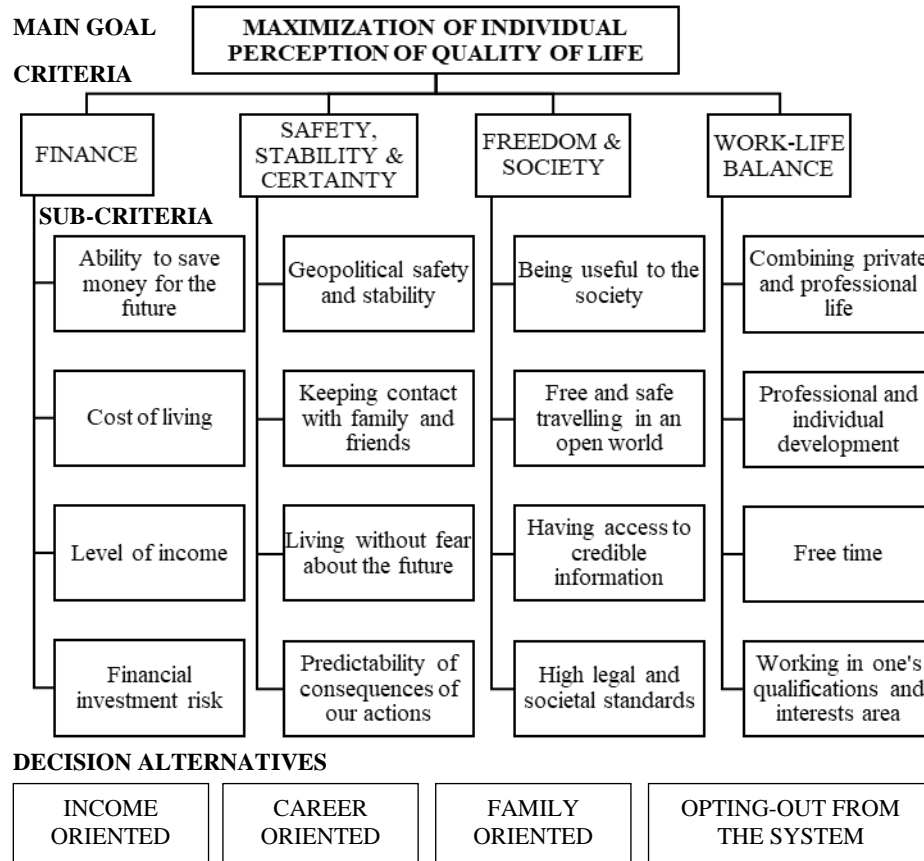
MAIN GOAL

MAXIMIZATION OF INDIVIDUAL PERCEPTION OF QUALITY OF LIFE

CRITERIA

FINANCE

SAFETY, STABILITY & CERTAINTY

FREEDOM & SOCIETY

WORK-LIFE BALANCE

SUB-CRITERIA

Ability to save money for the future

Cost of living

Level of income

Financial investment risk

Geopolitical safety and stability

Keeping contact with family and friends

Living without fear about the future

Predictability of consequences of our actions

Being useful to the society

Free and safe travelling in an open world

Having access to credible information

High legal and societal standards

Combining private and professional life

Professional and individual development

Free time

Working in one's qualifications and interests area

DECISION ALTERNATIVES

INCOME ORIENTED

CAREER ORIENTED

FAMILY ORIENTED

OPTING-OUT FROM THE SYSTEM